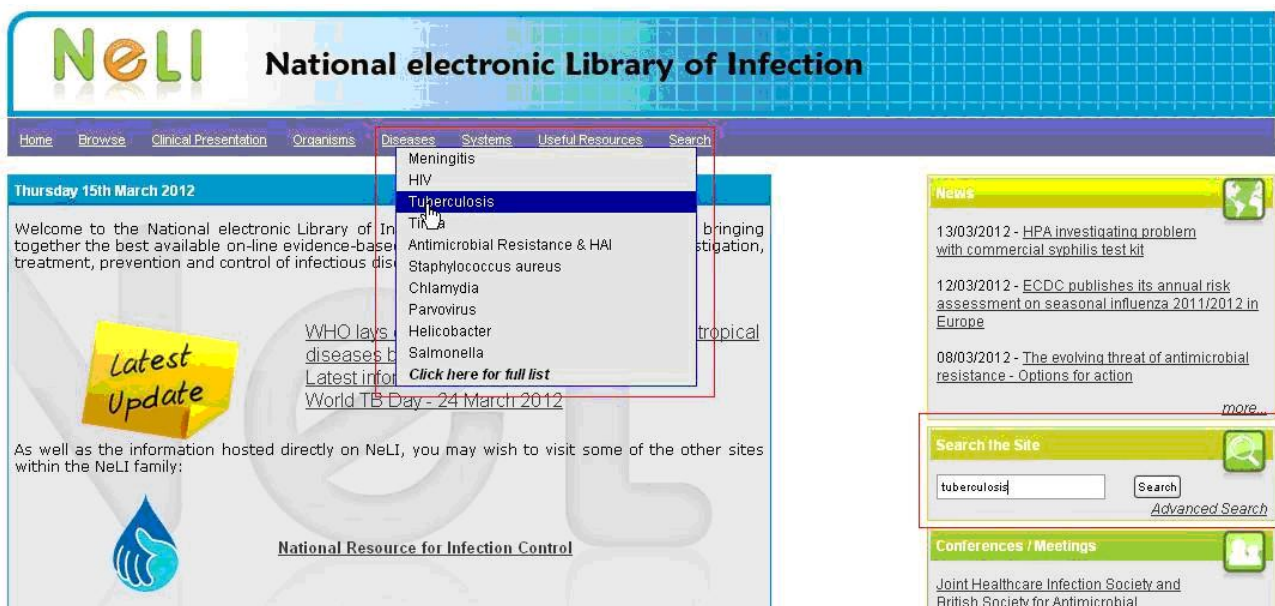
NeLI National electronic Library of Infection

Home Browse Clinical Presentation Organisms Diseases Systems Useful Resources Search

Meningitis
HIV
Tuberculosis
Tinea
Antimicrobial Resistance & HAI
Staphylococcus aureus
Chlamydia
Parvovirus
Helicobacter
Salmonella
Click here for full list

Thursday 15th March 2012

Welcome to the National electronic Library of In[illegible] bringing together the best available on-line evidence-base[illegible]stigation, treatment, prevention and control of infectious dis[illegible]

Latest Update

WHO lays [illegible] tropical diseases b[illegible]
Latest infor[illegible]
World TB Day - 24 March 2012

As well as the information hosted directly on NeLI, you may wish to visit some of the other sites within the NeLI family:

National Resource for Infection Control

News

13/03/2012 - HPA investigating problem with commercial syphilis test kit

12/03/2012 - ECDC publishes its annual risk assessment on seasonal influenza 2011/2012 in Europe

08/03/2012 - The evolving threat of antimicrobial resistance - Options for action

more...

Search the Site

tuberculosis

Search

Advanced Search

Conferences / Meetings

Joint Healthcare Infection Society and British Society for Antimicrobial